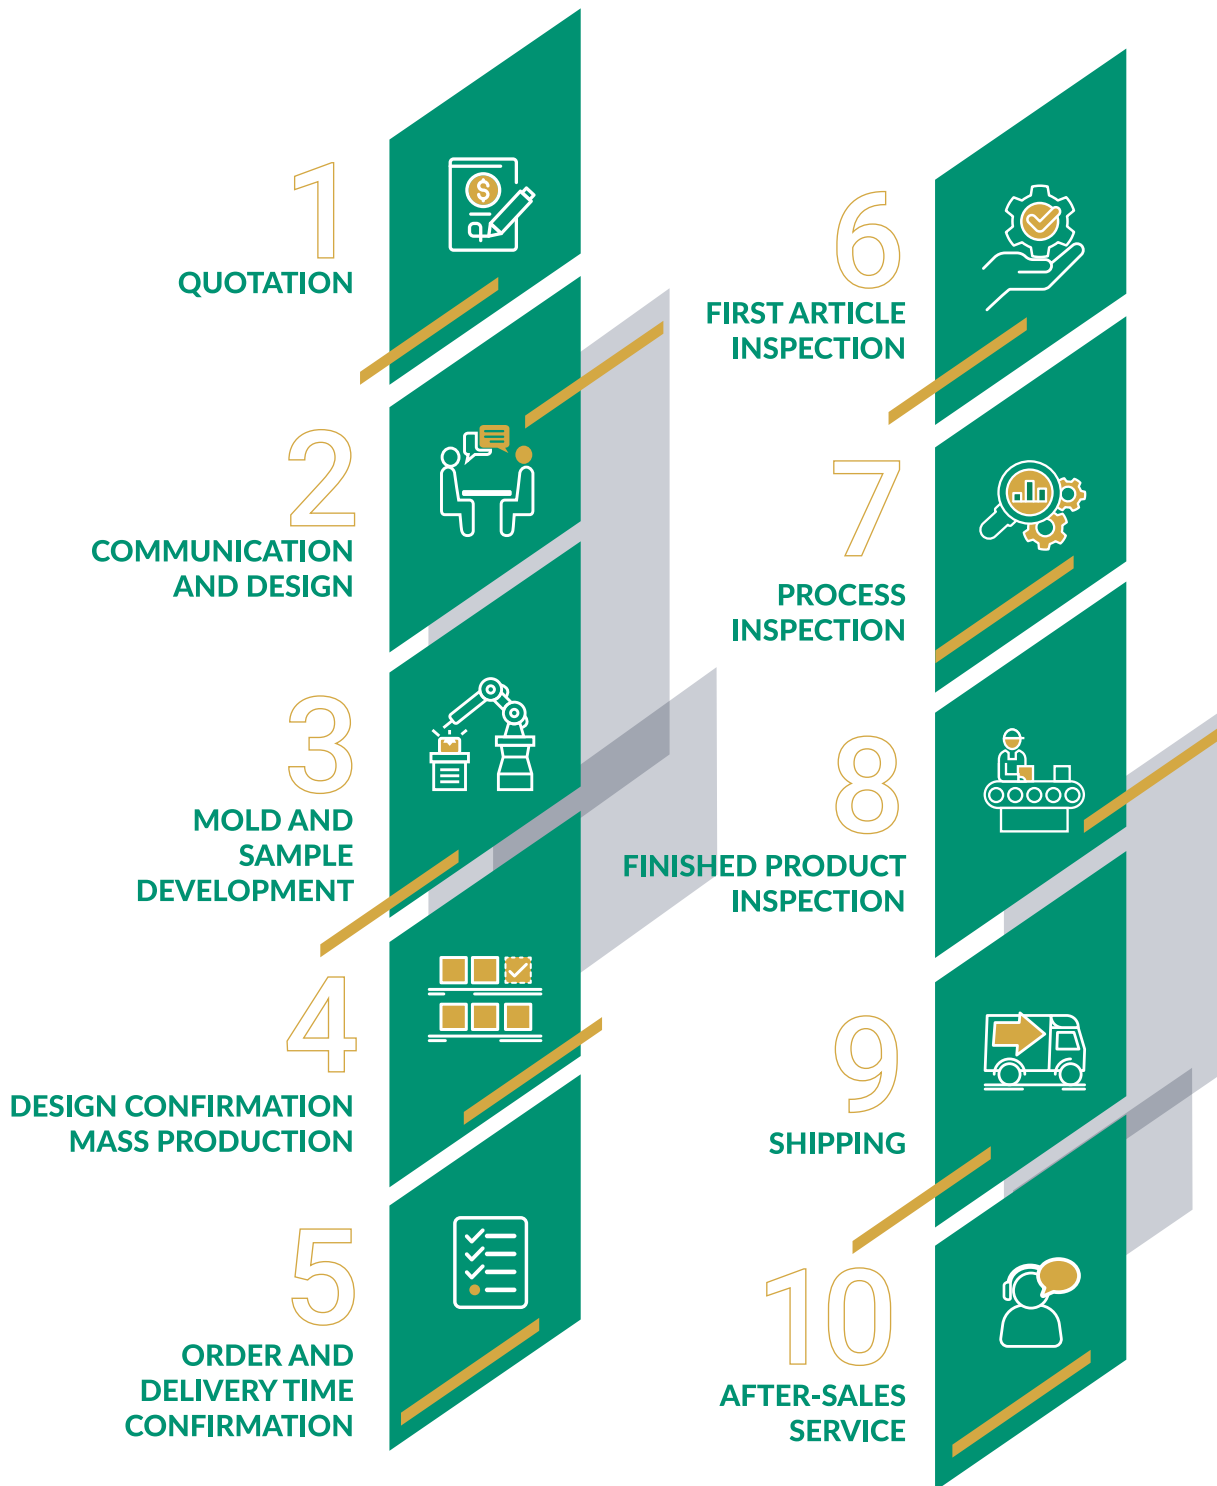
1
QUOTATION

2
COMMUNICATION AND DESIGN

3
MOLD AND SAMPLE DEVELOPMENT

4
DESIGN CONFIRMATION MASS PRODUCTION

5
ORDER AND DELIVERY TIME CONFIRMATION

6
FIRST ARTICLE INSPECTION

7
PROCESS INSPECTION

8
FINISHED PRODUCT INSPECTION

9
SHIPPING

10
AFTER-SALES SERVICE